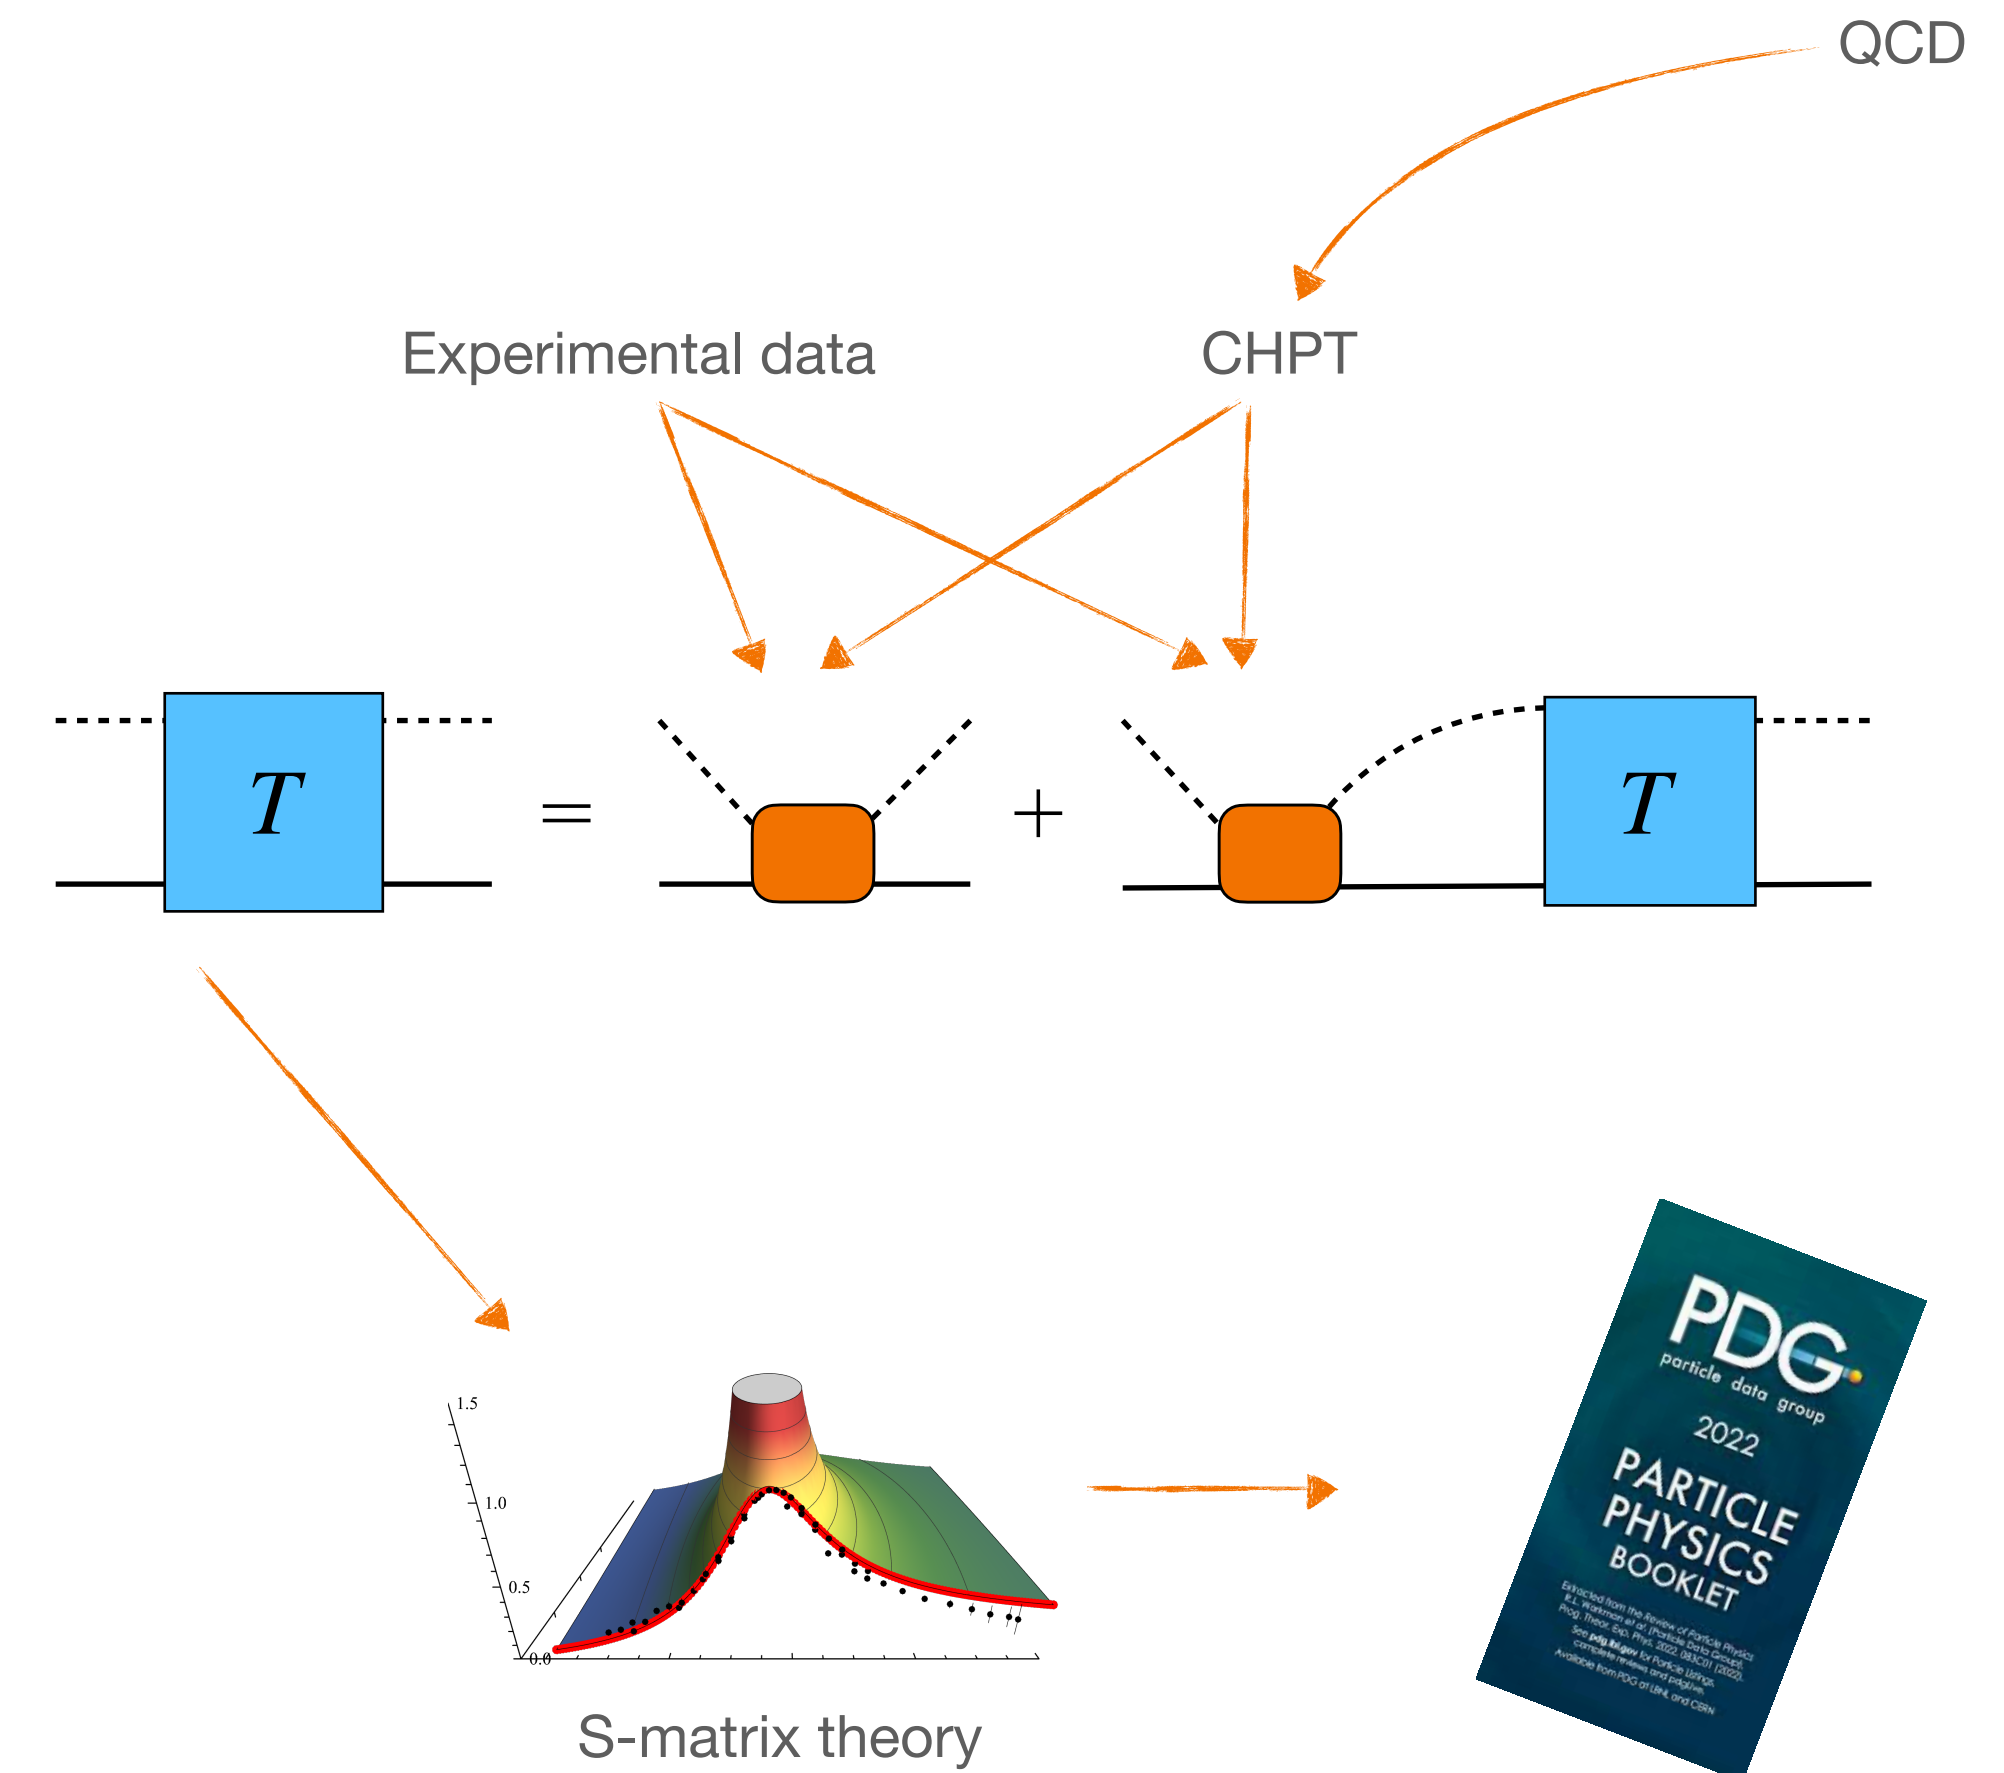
QCD

Experimental data

CHPT

$T$ = + $T$

1.5
1.0
0.5
0.0

S-matrix theory

PDG
particle data group
2022
PARTICLE PHYSICS BOOKLET
Extracted from the Review of Particle Physics R.L. Workman et al. (Particle Data Group), Prog. Theor. Exp. Phys. 2022, 083C01 (2022). See pdg.lbl.gov for Particle Listings, complete reviews and pdgLive. Available from PDG at LBNL and CERN